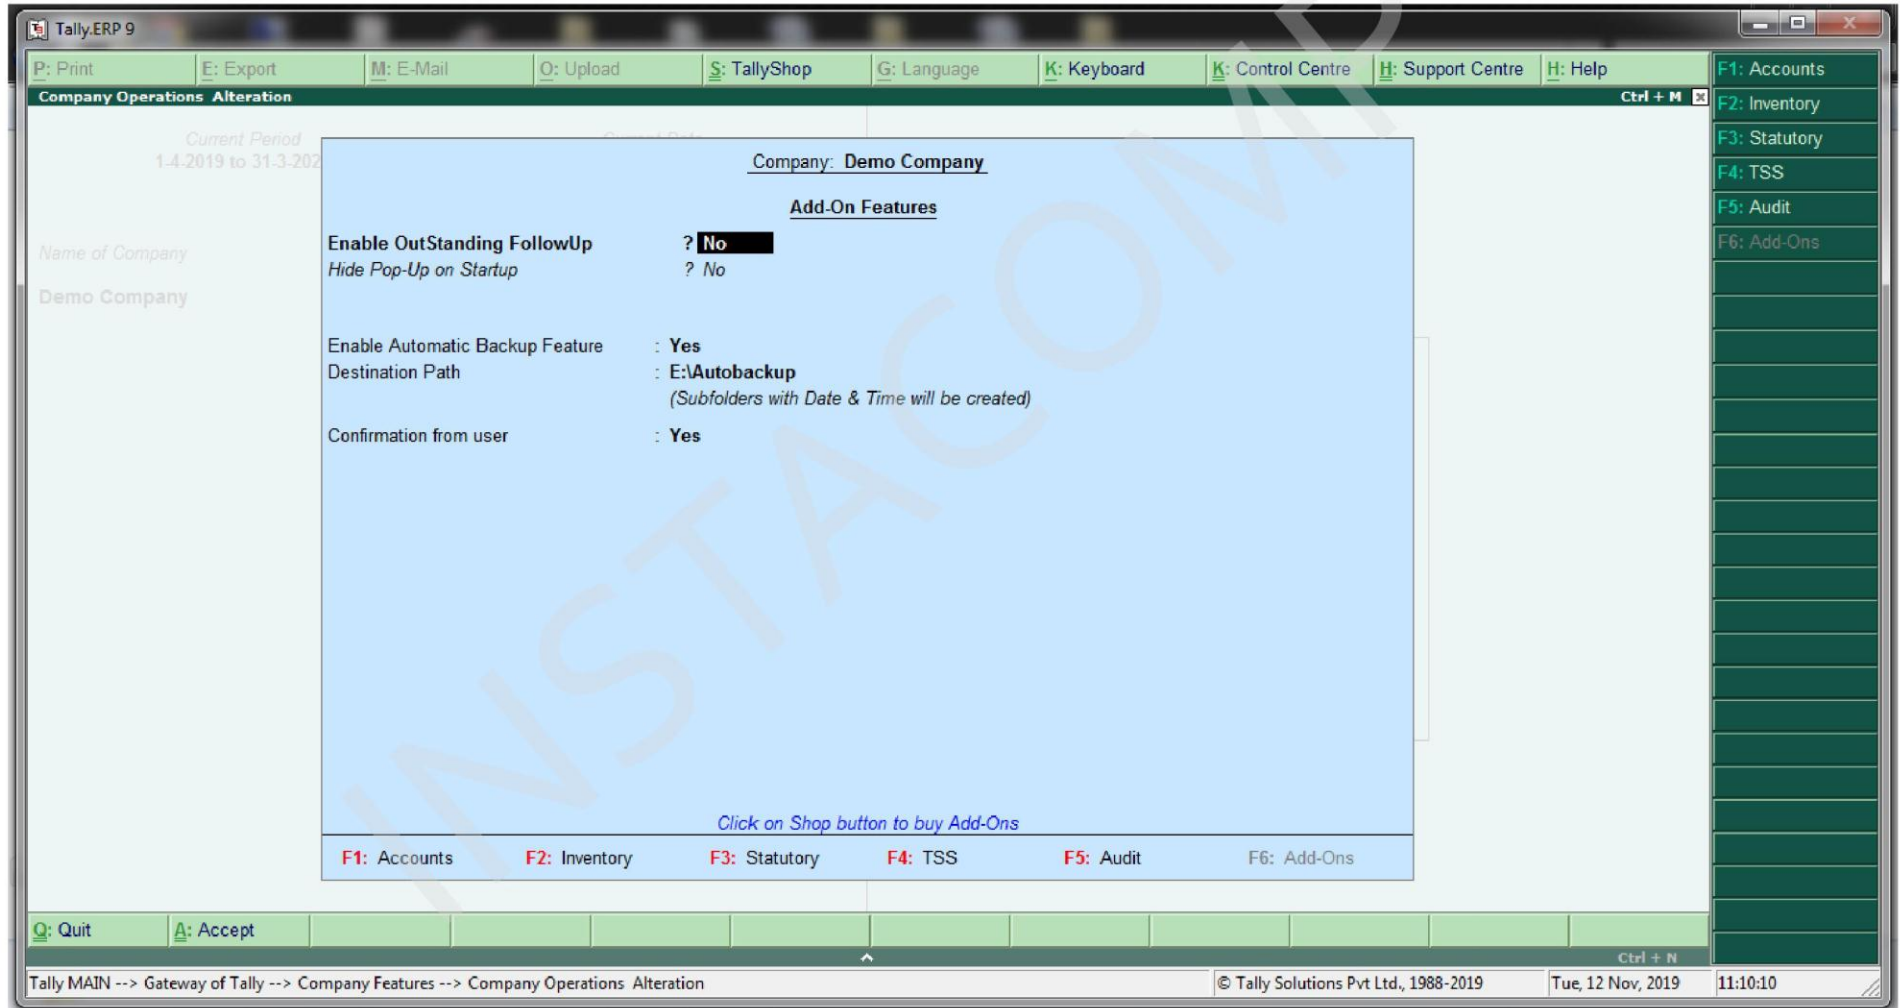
Tally.ERP 9

P: Print | E: Export | M: E-Mail | O: Upload | S: TallyShop | G: Language | K: Keyboard | K: Control Centre | H: Support Centre | H: Help

F1: Accounts
F2: Inventory
F3: Statutory
F4: TSS
F5: Audit
F6: Add-Ons

Company Operations Alteration
Ctrl + M

Current Period
1-4-2019 to 31-3-202

Current Date

Name of Company
Demo Company

Company: Demo Company

Add-On Features

Enable OutStanding FollowUp ? No
Hide Pop-Up on Startup ? No

Enable Automatic Backup Feature : Yes
Destination Path : E:\Autobackup
(Subfolders with Date & Time will be created)

Confirmation from user : Yes

Click on Shop button to buy Add-Ons

F1: Accounts F2: Inventory F3: Statutory F4: TSS F5: Audit F6: Add-Ons

INSTACOM

Q: Quit | A: Accept

Ctrl + N

Tally MAIN --> Gateway of Tally --> Company Features --> Company Operations Alteration
© Tally Solutions Pvt Ltd., 1988-2019
Tue, 12 Nov, 2019
11:10:10